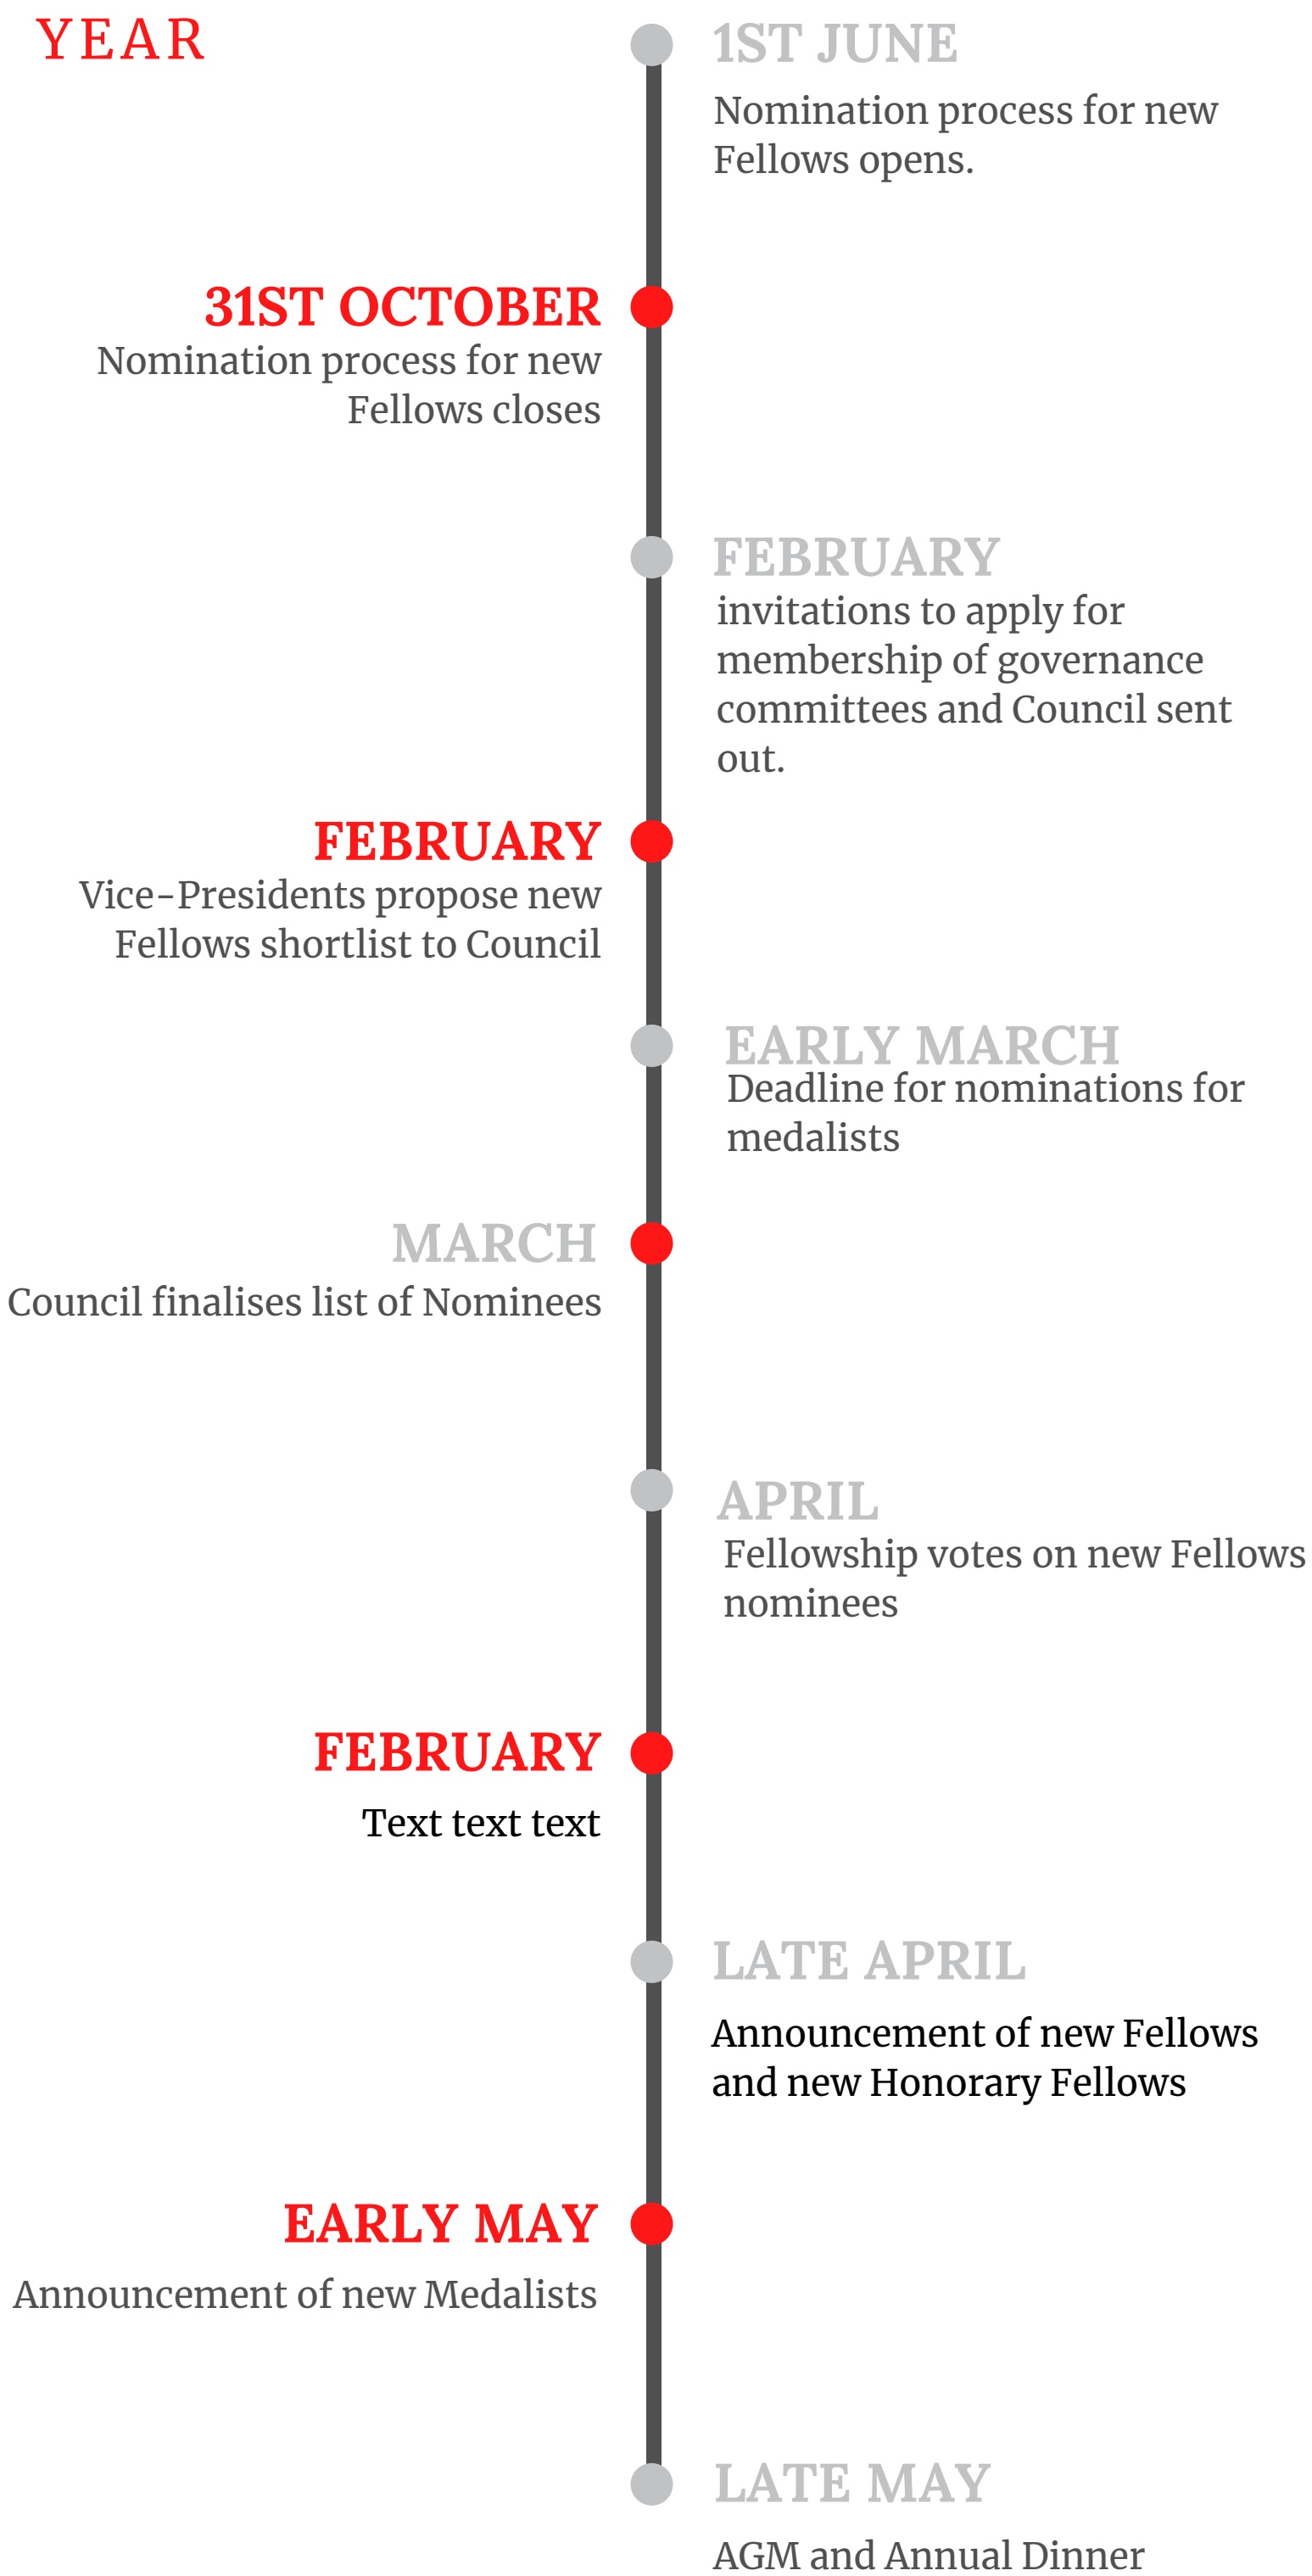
YEAR

1ST JUNE
Nomination process for new Fellows opens.

31ST OCTOBER
Nomination process for new Fellows closes

FEBRUARY
invitations to apply for membership of governance committees and Council sent out.

FEBRUARY
Vice-Presidents propose new Fellows shortlist to Council

EARLY MARCH
Deadline for nominations for medalists

MARCH
Council finalises list of Nominees

APRIL
Fellowship votes on new Fellows nominees

FEBRUARY
Text text text

LATE APRIL
Announcement of new Fellows and new Honorary Fellows

EARLY MAY
Announcement of new Medalists

LATE MAY
AGM and Annual Dinner